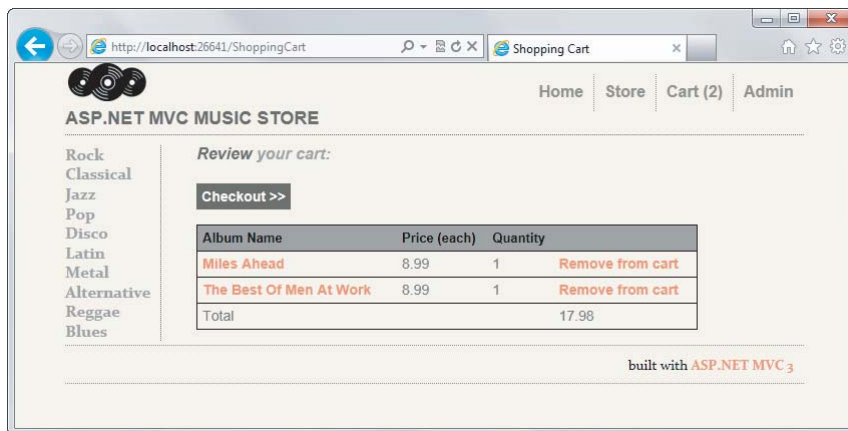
http://localhost:26641/ShoppingCart

Shopping Cart

ASP.NET MVC MUSIC STORE

Home Store Cart (2) Admin

Rock
Classical
Jazz
Pop
Disco
Latin
Metal
Alternative
Reggae
Blues

Review your cart:

Checkout >>

| Album Name | Price (each) | Quantity | |
|---|---|---|---|
| Miles Ahead | 8.99 | 1 | Remove from cart |
| The Best Of Men At Work | 8.99 | 1 | Remove from cart |
| Total | | | 17.98 |

built with ASP.NET MVC 3